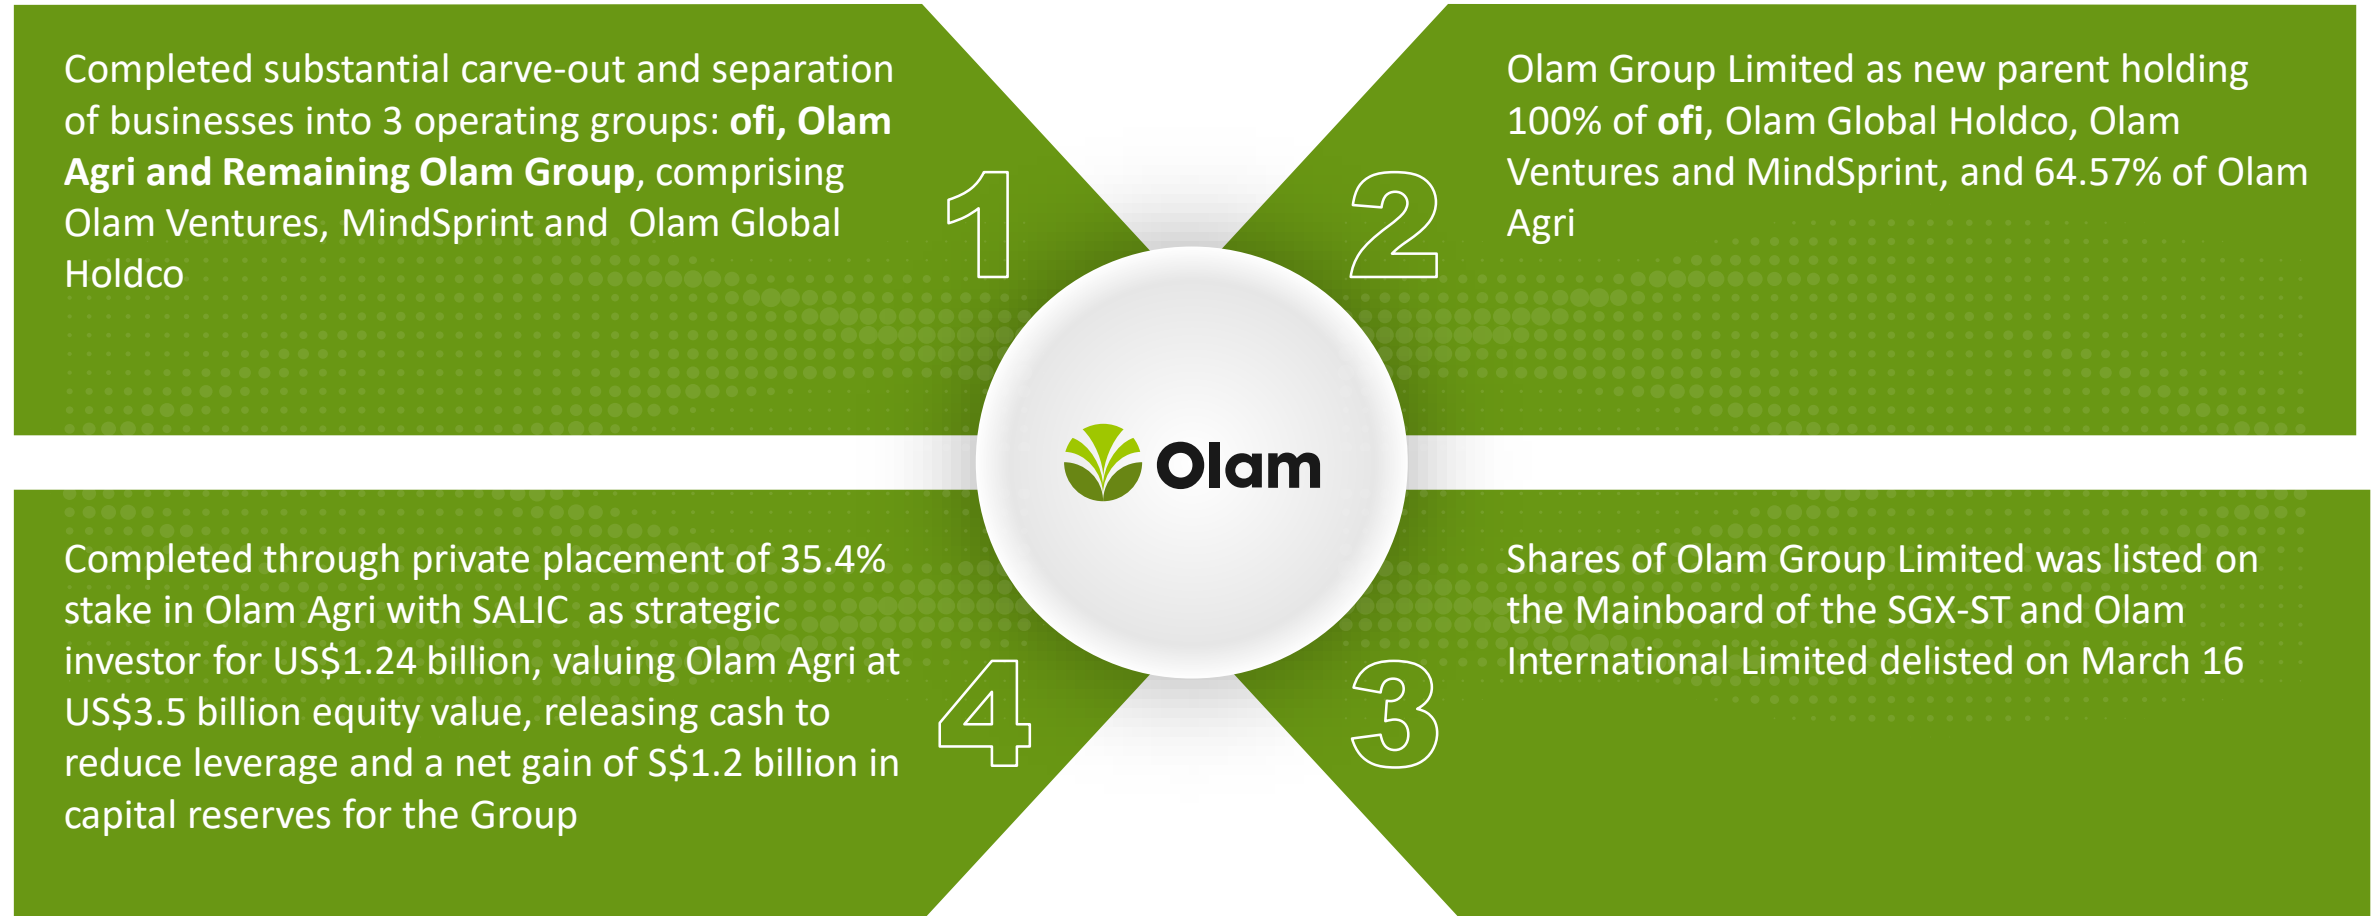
Completed substantial carve-out and separation of businesses into 3 operating groups: **ofi, Olam Agri and Remaining Olam Group**, comprising Olam Ventures, MindSprint and Olam Global Holdco

1

2

Olam Group Limited as new parent holding 100% of **ofi**, Olam Global Holdco, Olam Ventures and MindSprint, and 64.57% of Olam Agri

Olam

Completed through private placement of 35.4% stake in Olam Agri with SALIC as strategic investor for US$1.24 billion, valuing Olam Agri at US$3.5 billion equity value, releasing cash to reduce leverage and a net gain of S$1.2 billion in capital reserves for the Group

4

3

Shares of Olam Group Limited was listed on the Mainboard of the SGX-ST and Olam International Limited delisted on March 16